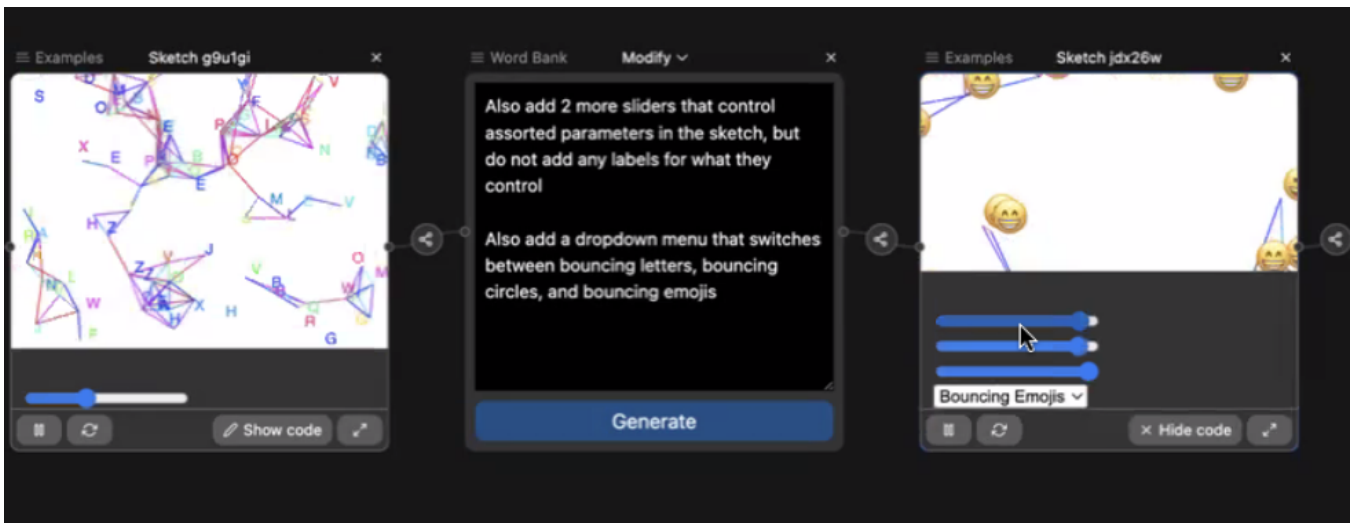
Examples Sketch g9u1gi ×

S D O M V F R E X E P B O N E H Z M V J V Z A F H V L N W X H B R W O G M F

Show code

Word Bank Modify ×

Also add 2 more sliders that control assorted parameters in the sketch, but do not add any labels for what they control

Also add a dropdown menu that switches between bouncing letters, bouncing circles, and bouncing emojis

Generate

Examples Sketch jdx26w ×

Bouncing Emojis

× Hide code